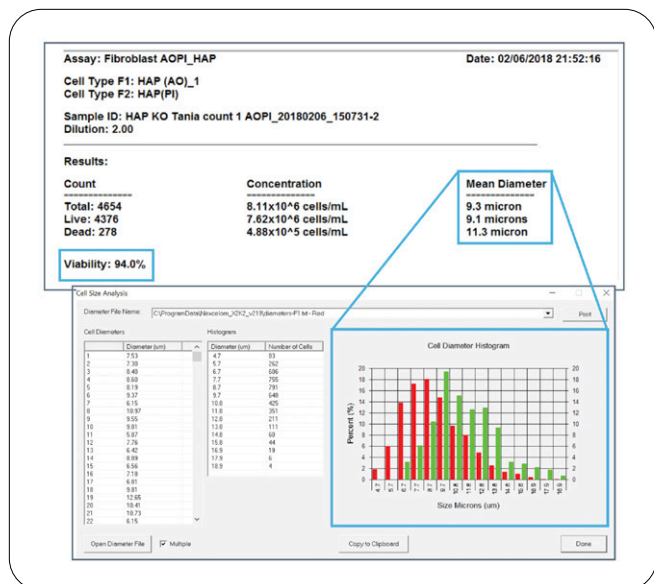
Assay: Fibroblast AOPI_HAP

Date: 02/06/2018 21:52:16

Cell Type F1: HAP (AO)_1
Cell Type F2: HAP(PI)

Sample ID: HAP KO Tania count 1 AOPI_20180206_150731-2
Dilution: 2.00

Results:

| Count | Concentration | Mean Diameter |
|---|---|---|
| Total: 4654 | 8.11x10^6 cells/mL | 9.3 micron |
| Live: 4376 | 7.62x10^6 cells/mL | 9.1 microns |
| Dead: 278 | 4.88x10^5 cells/mL | 11.3 micron |

Viability: 94.0%

Cell Size Analysis

Diameter File Name C:\ProgramData\Nexcelom_X2K2_v219\diameters-F1 M - Red

Print

Cell Diameters

| | Diameter (um) |
|---|---|
| 1 | 7.53 |
| 2 | 7.38 |
| 3 | 8.48 |
| 4 | 8.60 |
| 5 | 8.19 |
| 6 | 9.37 |
| 7 | 6.15 |
| 8 | 10.97 |
| 9 | 9.55 |
| 10 | 9.81 |
| 11 | 5.07 |
| 12 | 7.76 |
| 13 | 6.42 |
| 14 | 8.89 |
| 15 | 6.56 |
| 16 | 7.18 |
| 17 | 6.81 |
| 18 | 9.81 |
| 19 | 12.65 |
| 20 | 10.41 |
| 21 | 10.73 |
| 22 | 6.15 |

Histogram

| Diameter (um) | Number of Cells |
|---|---|
| 4.7 | 93 |
| 5.7 | 262 |
| 6.7 | 606 |
| 7.7 | 755 |
| 8.7 | 791 |
| 9.7 | 648 |
| 10.8 | 425 |
| 11.8 | 351 |
| 12.8 | 211 |
| 13.8 | 111 |
| 14.8 | 60 |
| 15.8 | 44 |
| 16.9 | 19 |
| 17.9 | 6 |
| 18.9 | 4 |

Cell Diameter Histogram

Percent (%)

20 18 16 14 12 10 8 6 4 2 0

Size Microns (um)

Open Diameter File

Multiple

Copy to Clipboard

Done